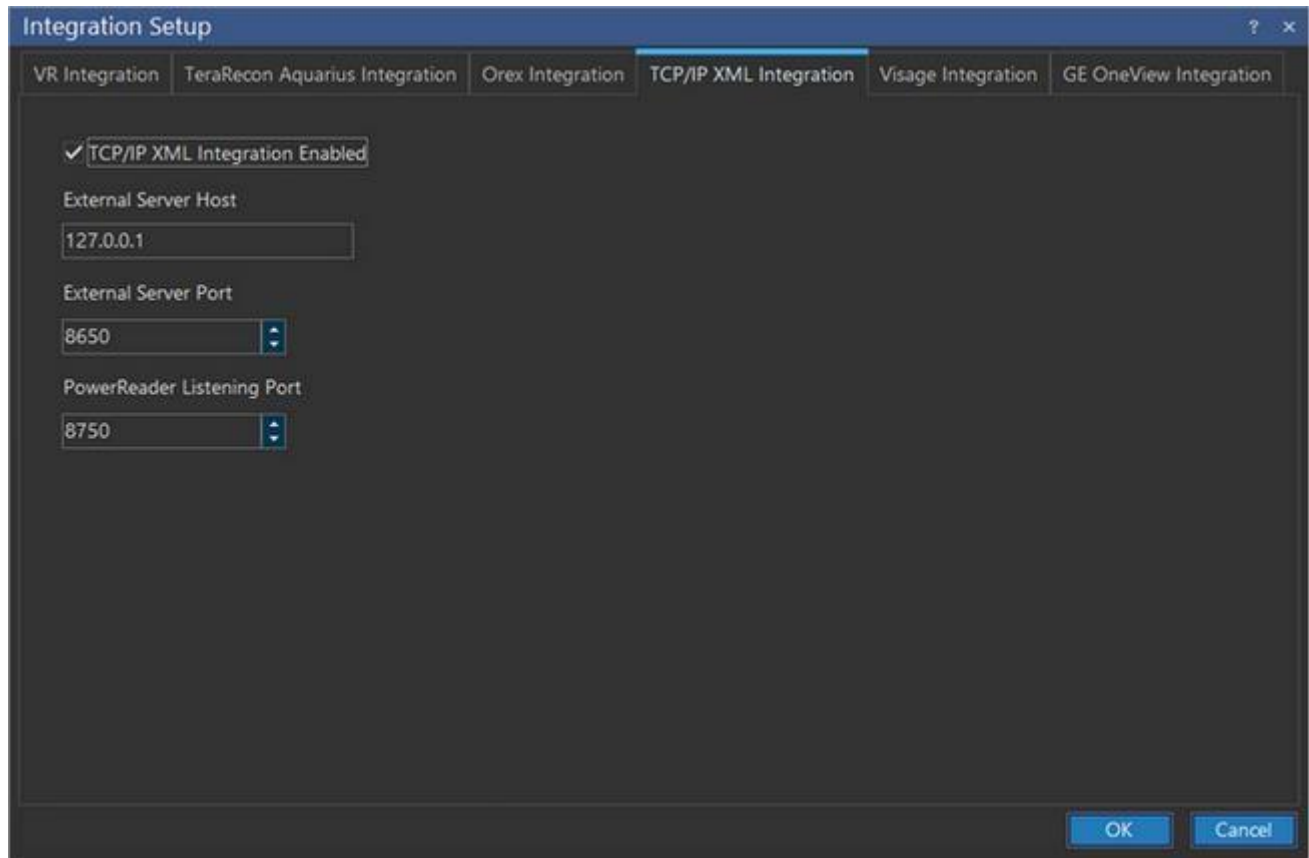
Integration Setup

? ×

VR Integration | TeraRecon Aquarius Integration | Orex Integration | TCP/IP XML Integration | Visage Integration | GE OneView Integration

✓ TCP/IP XML Integration Enabled

External Server Host

127.0.0.1

External Server Port

8650

PowerReader Listening Port

8750

OK

Cancel